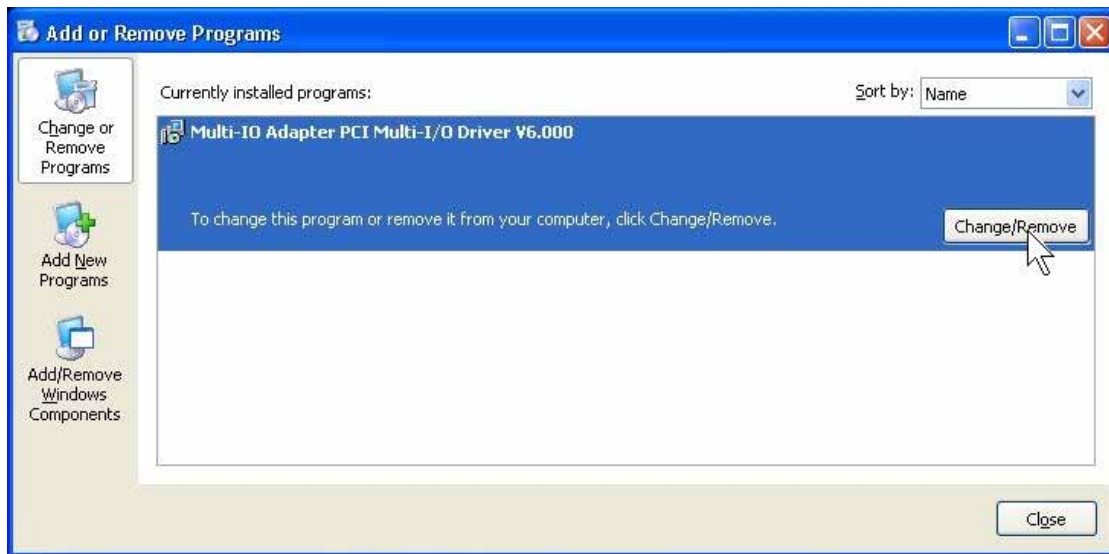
Add or Remove Programs

Change or Remove Programs

Add New Programs

Add/Remove Windows Components

Currently installed programs:

Sort by: Name

Multi-IO Adapter PCI Multi-I/O Driver V6.000

To change this program or remove it from your computer, click Change/Remove.

Change/Remove

Close